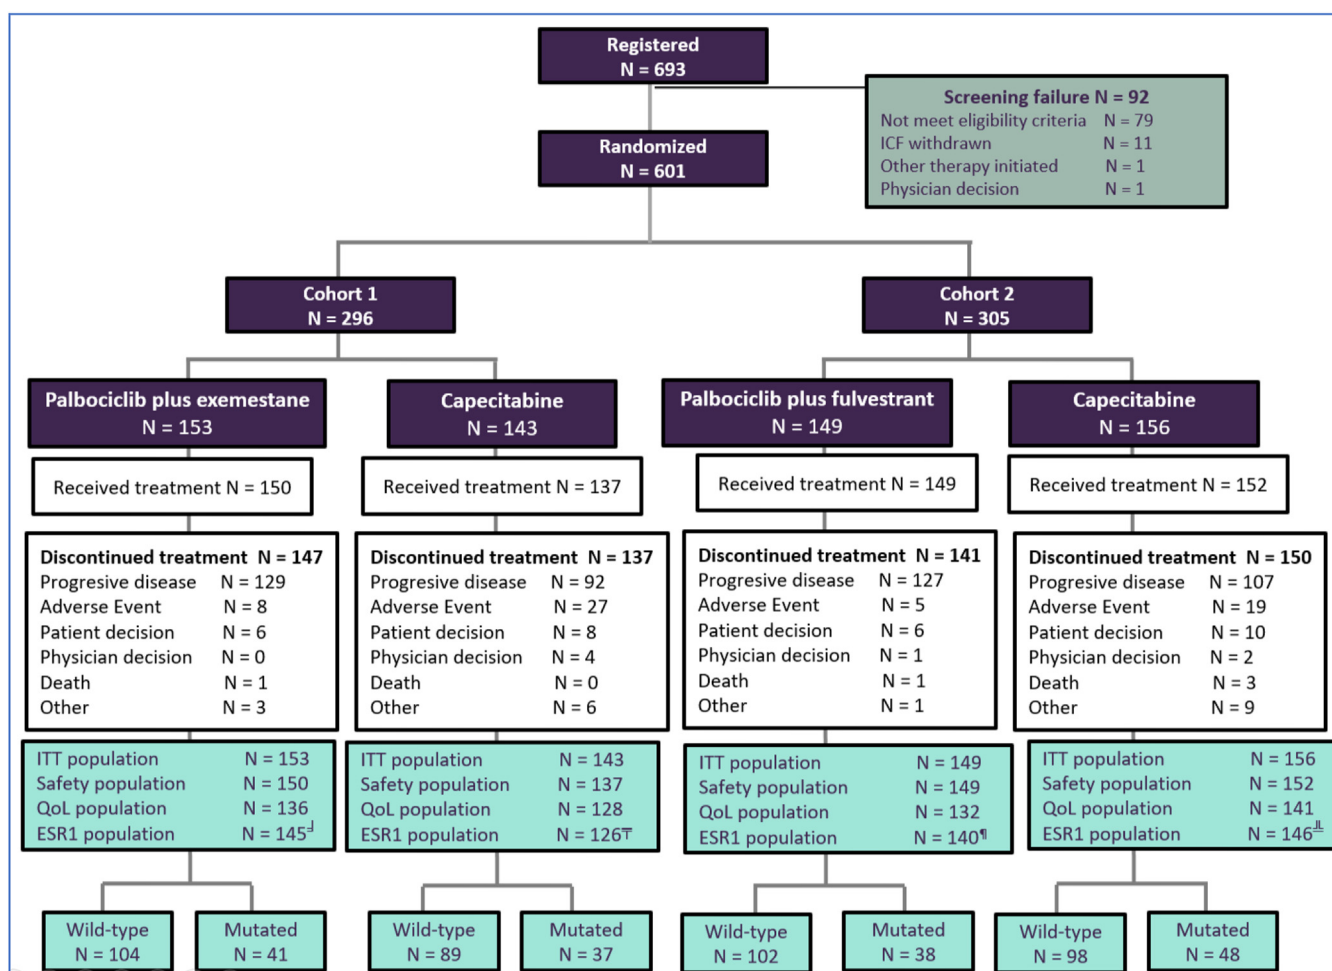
Registered
N = 693

Screening failure N = 92
Not meet eligibility criteria N = 79
ICF withdrawn N = 11
Other therapy initiated N = 1
Physician decision N = 1

Randomized
N = 601

Cohort 1
N = 296

Cohort 2
N = 305

Palbociclib plus exemestane
N = 153

Received treatment N = 150

Discontinued treatment N = 147
Progresive disease N = 129
Adverse Event N = 8
Patient decision N = 6
Physician decision N = 0
Death N = 1
Other N = 3

ITT population N = 153
Safety population N = 150
QoL population N = 136
ESR1 population N = 145┘

Wild-type
N = 104

Mutated
N = 41

Capecitabine
N = 143

Received treatment N = 137

Discontinued treatment N = 137
Progresive disease N = 92
Adverse Event N = 27
Patient decision N = 8
Physician decision N = 4
Death N = 0
Other N = 6

ITT population N = 143
Safety population N = 137
QoL population N = 128
ESR1 population N = 126╤

Wild-type
N = 89

Mutated
N = 37

Palbociclib plus fulvestrant
N = 149

Received treatment N = 149

Discontinued treatment N = 141
Progresive disease N = 127
Adverse Event N = 5
Patient decision N = 6
Physician decision N = 1
Death N = 1
Other N = 1

ITT population N = 149
Safety population N = 149
QoL population N = 132
ESR1 population N = 140¶

Wild-type
N = 102

Mutated
N = 38

Capecitabine
N = 156

Received treatment N = 152

Discontinued treatment N = 150
Progresive disease N = 107
Adverse Event N = 19
Patient decision N = 10
Physician decision N = 2
Death N = 3
Other N = 9

ITT population N = 156
Safety population N = 152
QoL population N = 141
ESR1 population N = 146╨

Wild-type
N = 98

Mutated
N = 48